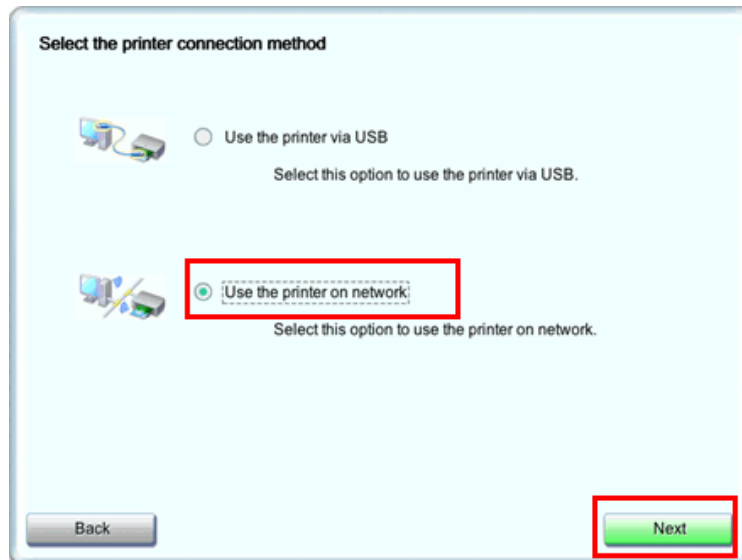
Select the printer connection method

Use the printer via USB

Select this option to use the printer via USB.

Use the printer on network

Select this option to use the printer on network.

Back

Next